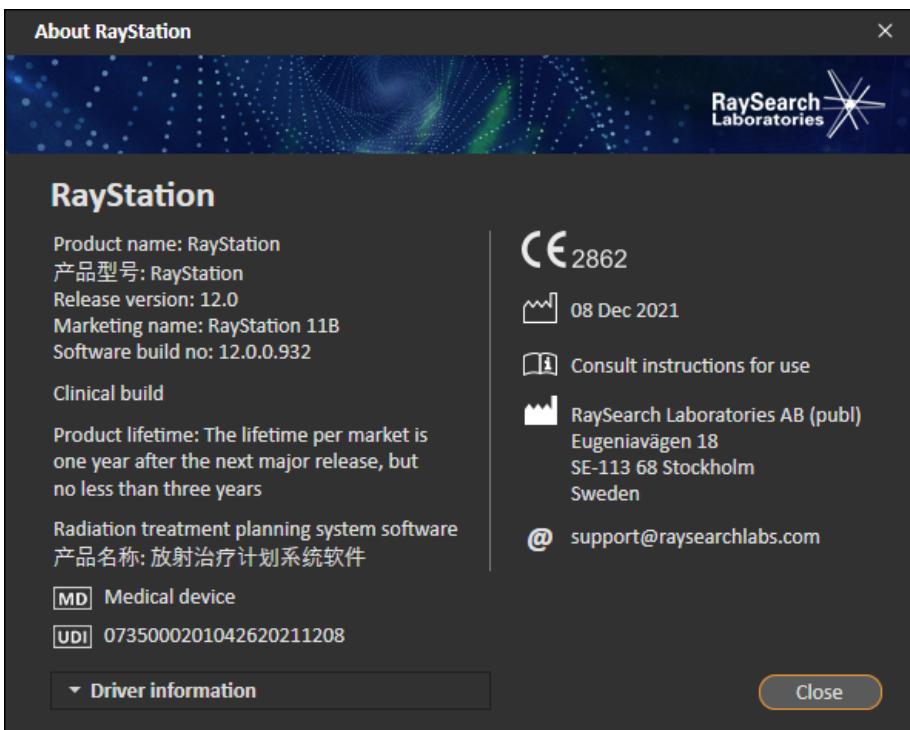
About RayStation

×

RaySearch Laboratories

RayStation

Product name: RayStation
产品型号: RayStation
Release version: 12.0
Marketing name: RayStation 11B
Software build no: 12.0.0.932

Clinical build

Product lifetime: The lifetime per market is one year after the next major release, but no less than three years

Radiation treatment planning system software
产品名称: 放射治疗计划系统软件

MD Medical device

UDI 07350002010426202112​08

▾ Driver information

CE 2862

08 Dec 2021

Consult instructions for use

RaySearch Laboratories AB (publ)
Eugeniavägen 18
SE-113 68 Stockholm
Sweden

@ support@raysearchlabs.com

Close